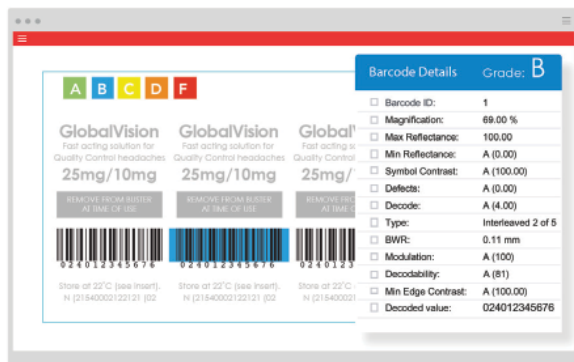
A B C D F

GlobalVision
Fast acting solution for Quality Control headaches
25mg/10mg
REMOVE FROM BLISTER AT TIME OF USE
0 2 4 0 1 2 3 4 5 6 7 6
Store at 22°C (see insert).
N (21540002122121 (02

GlobalVision
Fast acting solution for Quality Control headaches
25mg/10mg
REMOVE FROM BLISTER AT TIME OF USE
0 2 4 0 1 2 3 4 5 6 7 6
Store at 22°C (see insert).
N (21540002122121 (02

GlobalV
Fast acting s
Quality Con
25mg
REMOVE
AT T
0 2 4 0 1
Store at 2
N (215400

Barcode Details Grade: B

| | |
|---|---|
| Barcode ID: | 1 |
| Magnification: | 69.00 % |
| Max Reflectance: | 100.00 |
| Min Reflectance: | A (0.00) |
| Symbol Contrast: | A (100.00) |
| Defects: | A (0.00) |
| Decode: | A (4.00) |
| Type: | Interleaved 2 of 5 |
| BWR: | 0.11 mm |
| Modulation: | A (100) |
| Decodability: | A (81) |
| Min Edge Contrast: | A (100.00) |
| Decoded value: | 024012345676 |